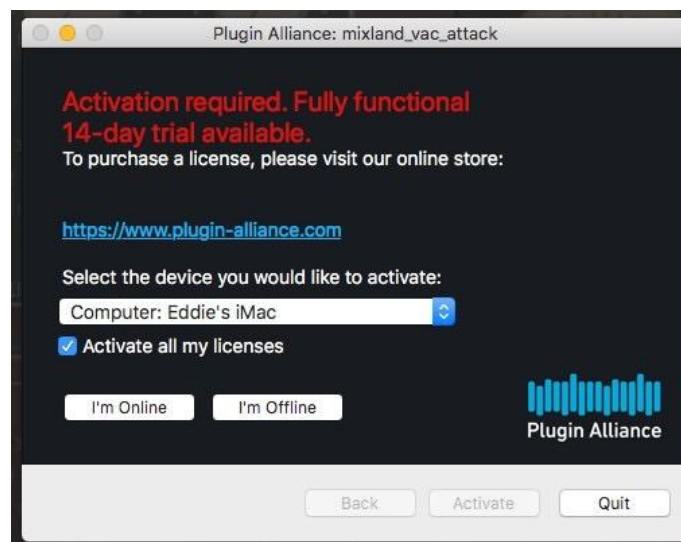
Plugin Alliance: mixland_vac_attack

Activation required. Fully functional 14-day trial available.
To purchase a license, please visit our online store:

https://www.plugin-alliance.com

Select the device you would like to activate:

Computer: Eddie's iMac

Activate all my licenses

I'm Online

I'm Offline

Plugin Alliance

Back

Activate

Quit